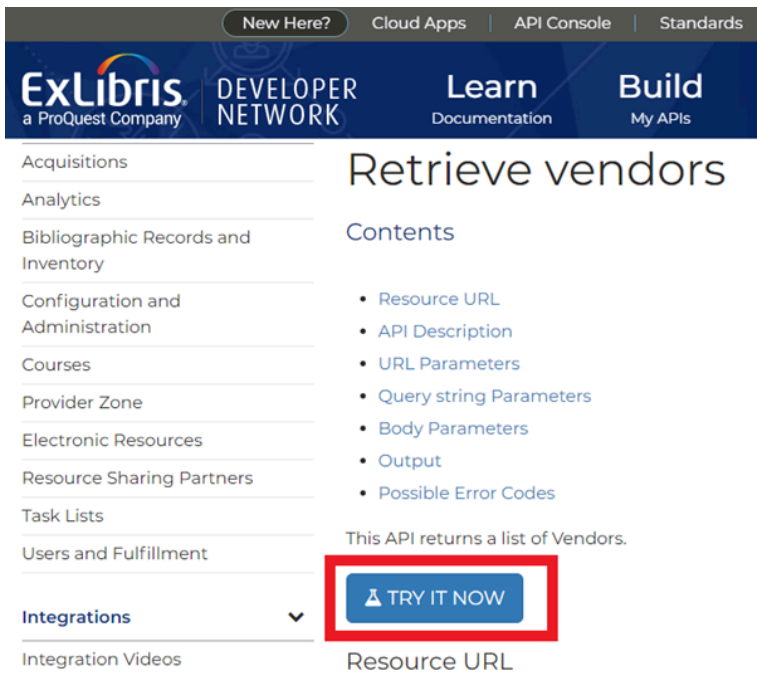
New Here? | Cloud Apps | API Console | Standards

ExLibris. a ProQuest Company

DEVELOPER NETWORK

Learn
Documentation

Build
My APIs

Acquisitions
Analytics
Bibliographic Records and Inventory
Configuration and Administration
Courses
Provider Zone
Electronic Resources
Resource Sharing Partners
Task Lists
Users and Fulfillment

Integrations

Integration Videos

Retrieve vendors

Contents

- Resource URL
- API Description
- URL Parameters
- Query string Parameters
- Body Parameters
- Output
- Possible Error Codes

This API returns a list of Vendors.

TRY IT NOW

Resource URL